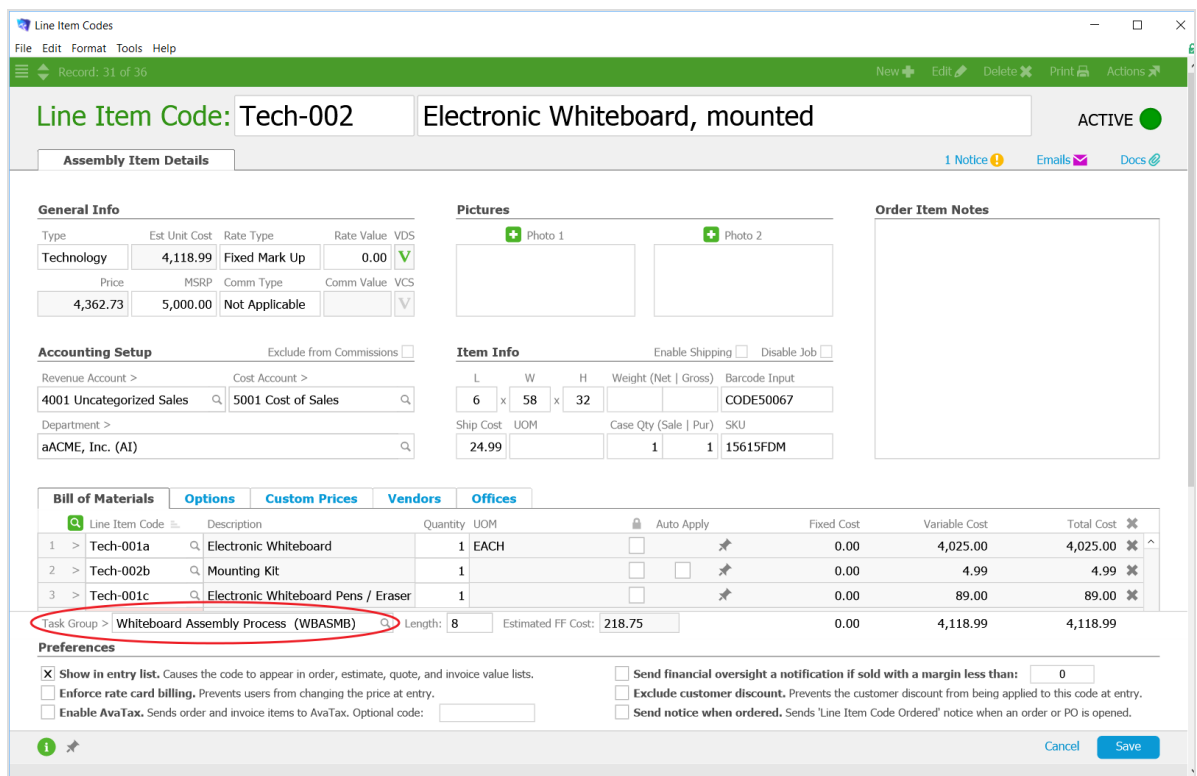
Line Item Codes

File Edit Format Tools Help

Record: 31 of 36

New Edit Delete Print Actions

Line Item Code: Tech-002 Electronic Whiteboard, mounted

ACTIVE

Assembly Item Details

1 Notice Emails Docs

General Info

| Type | Est Unit Cost | Rate Type | Rate Value | VDS |
|---|---|---|---|---|
| Technology | 4,118.99 | Fixed Mark Up | 0.00 | V |
| Price | MSRP | Comm Type | Comm Value | VCS |
| 4,362.73 | 5,000.00 | Not Applicable | | V |

Pictures

Photo 1 Photo 2

Order Item Notes

Accounting Setup

Exclude from Commissions

Revenue Account > 4001 Uncategorized Sales

Cost Account > 5001 Cost of Sales

Department > aACME, Inc. (AI)

Item Info

Enable Shipping Disable Job

| L | W | H | Weight (Net \| Gross) | Barcode Input |
|---|---|---|---|---|
| 6 | 58 | 32 | | CODE50067 |

| Ship Cost | UOM | Case Qty (Sale \| Pur) | SKU |
|---|---|---|---|
| 24.99 | | 1 \| 1 | 15615FDM |

Bill of Materials Options Custom Prices Vendors Offices

| | Line Item Code | Description | Quantity | UOM | Auto Apply | Fixed Cost | Variable Cost | Total Cost |
|---|---|---|---|---|---|---|---|---|
| 1 | Tech-001a | Electronic Whiteboard | 1 | EACH | | 0.00 | 4,025.00 | 4,025.00 |
| 2 | Tech-002b | Mounting Kit | 1 | | | 0.00 | 4.99 | 4.99 |
| 3 | Tech-001c | Electronic Whiteboard Pens / Eraser | 1 | | | 0.00 | 89.00 | 89.00 |

Task Group > Whiteboard Assembly Process (WBASMB) Length: 8 Estimated FF Cost: 218.75 0.00 4,118.99 4,118.99

Preferences

X Show in entry list. Causes the code to appear in order, estimate, quote, and invoice value lists.

Enforce rate card billing. Prevents users from changing the price at entry.

Enable AvaTax. Sends order and invoice items to AvaTax. Optional code:

Send financial oversight a notification if sold with a margin less than: 0

Exclude customer discount. Prevents the customer discount from being applied to this code at entry.

Send notice when ordered. Sends 'Line Item Code Ordered' notice when an order or PO is opened.

Cancel Save